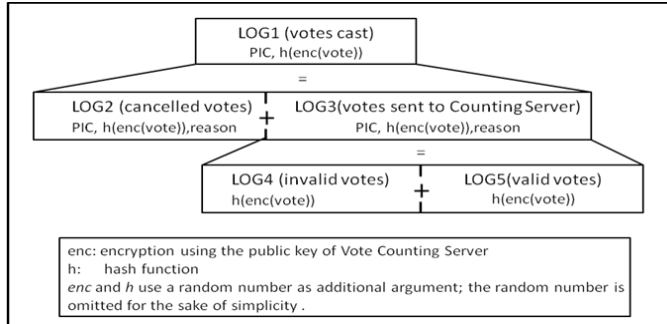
LOG1 (votes cast)
PIC, h(enc(vote))

=

LOG2 (cancelled votes)
PIC, h(enc(vote)),reason

+

LOG3(votes sent to Counting Server)
PIC, h(enc(vote)),reason

=

LOG4 (invalid votes)
h(enc(vote))

+

LOG5(valid votes)
h(enc(vote))

enc: encryption using the public key of Vote Counting Server
h: hash function
*enc* and *h* use a random number as additional argument; the random number is omitted for the sake of simplicity .